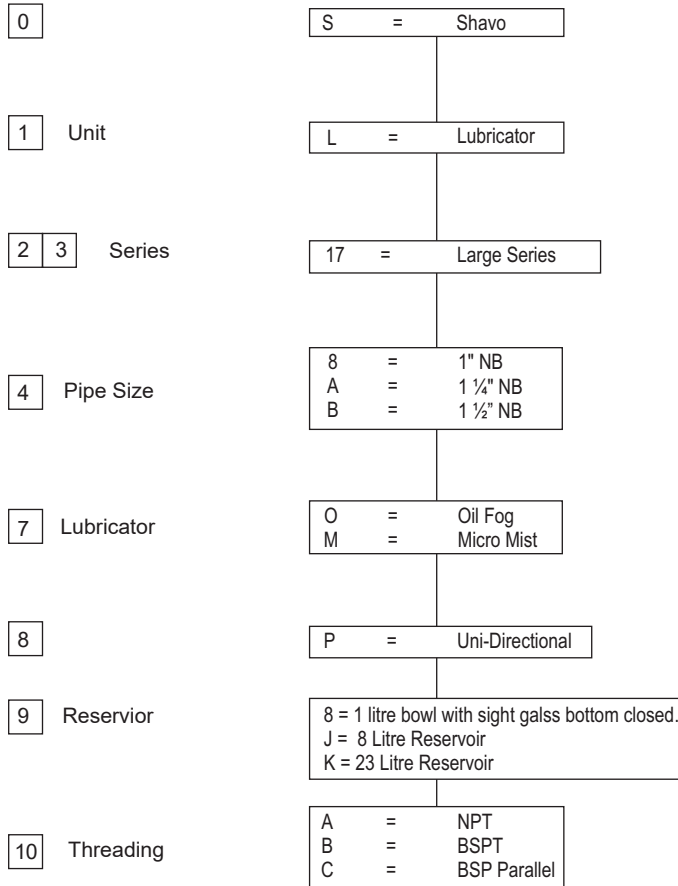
0

S = Shavo

1 Unit

L = Lubricator

2 3 Series

17 = Large Series

4 Pipe Size

8 = 1" NB
A = 1 ¼" NB
B = 1 ½" NB

7 Lubricator

O = Oil Fog
M = Micro Mist

8

P = Uni-Directional

9 Reservior

8 = 1 litre bowl with sight galss bottom closed.
J = 8 Litre Reservoir
K = 23 Litre Reservoir

10 Threading

A = NPT
B = BSPT
C = BSP Parallel